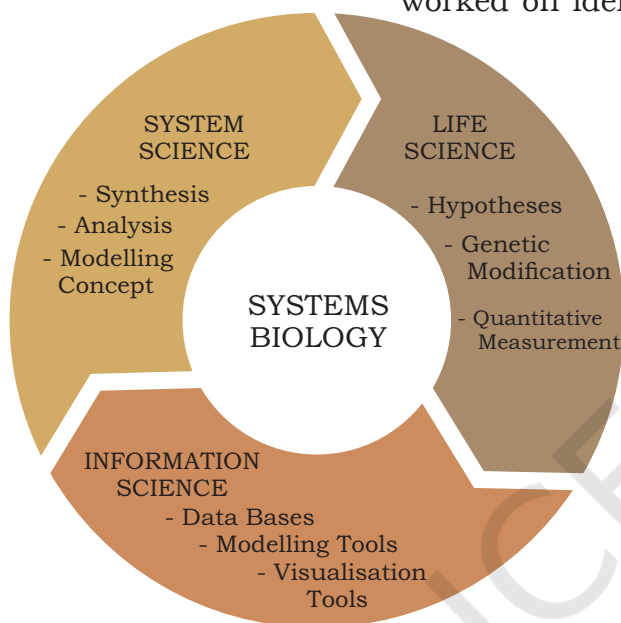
worked on iden

SYSTEM SCIENCE

- Synthesis
- Analysis
- Modelling Concept

LIFE SCIENCE

- Hypotheses
- Genetic Modification
- Quantitative Measurement

SYSTEMS BIOLOGY

INFORMATION SCIENCE

- Data Bases
- Modelling Tools
- Visualisation Tools